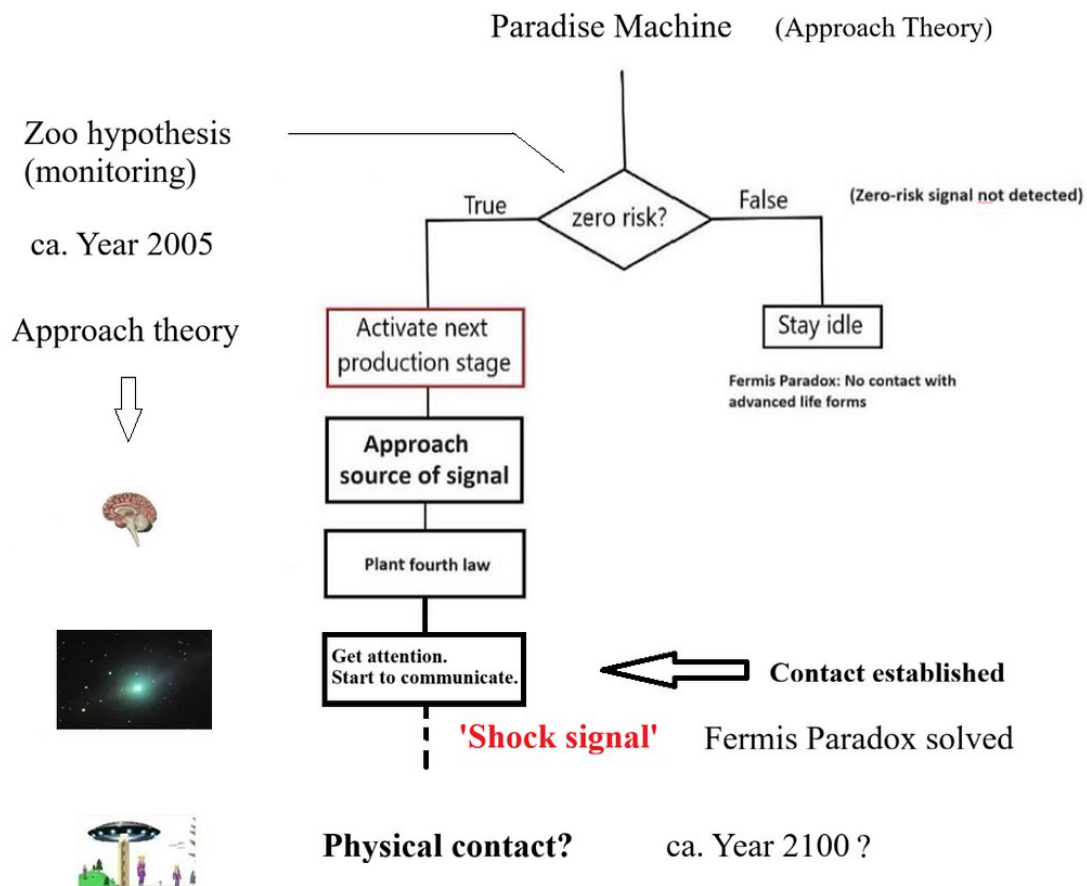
Paradise Machine (Approach Theory)

Zoo hypothesis (monitoring)

ca. Year 2005

Approach theory

True

zero risk?

False

(Zero-risk signal not detected)

Activate next production stage

Stay idle

Fermis Paradox: No contact with advanced life forms

Approach source of signal

Plant fourth law

Get attention. Start to communicate.

Contact established

'Shock signal'

Fermis Paradox solved

Physical contact?

ca. Year 2100 ?